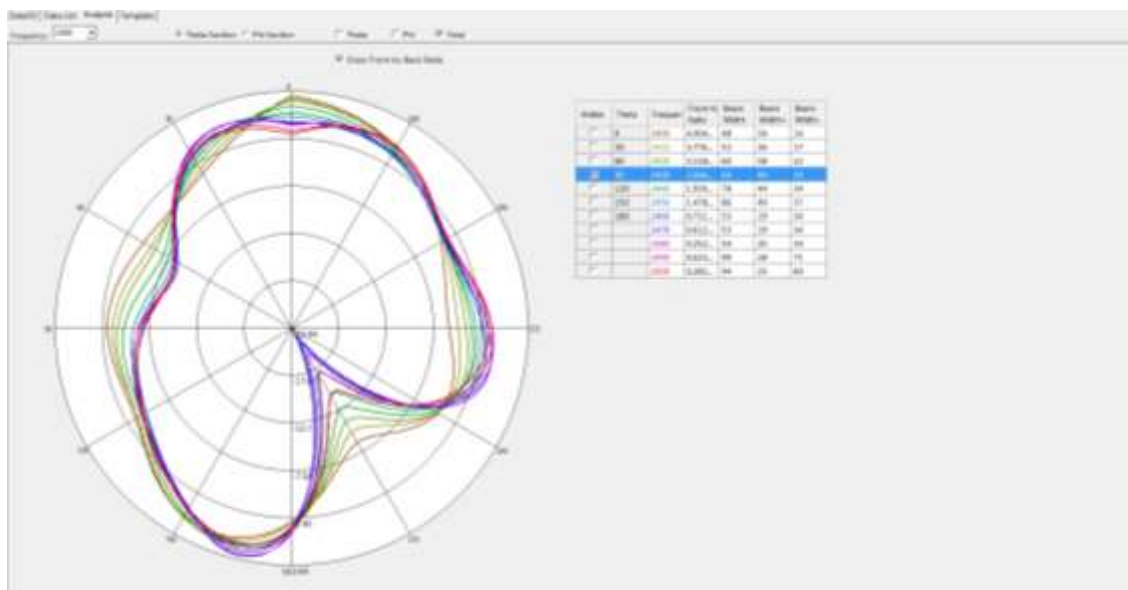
Data(D) | Data List | Analysis | Template |
Frequency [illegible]
Theta Section   Phi Section   Theta   Phi   Total
Draw Front-to-Back Ratio

| Visible | Theta | Frequen | Front-to-Back Ratio | Beam Width | Beam Width+ | Beam Width- |
|---|---|---|---|---|---|---|
| | 0 | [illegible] | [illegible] | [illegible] | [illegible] | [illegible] |
| | 30 | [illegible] | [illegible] | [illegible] | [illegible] | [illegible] |
| | 60 | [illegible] | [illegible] | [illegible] | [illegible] | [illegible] |
| | 90 | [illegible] | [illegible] | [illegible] | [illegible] | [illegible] |
| | 120 | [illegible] | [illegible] | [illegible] | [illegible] | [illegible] |
| | 150 | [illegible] | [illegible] | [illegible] | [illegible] | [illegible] |
| | 180 | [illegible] | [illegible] | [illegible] | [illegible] | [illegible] |
| | | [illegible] | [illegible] | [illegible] | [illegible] | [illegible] |
| | | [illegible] | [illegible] | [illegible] | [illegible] | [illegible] |
| | | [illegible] | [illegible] | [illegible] | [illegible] | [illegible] |
| | | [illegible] | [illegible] | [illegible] | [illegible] | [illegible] |

0
30
60
90
120
150
180
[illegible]
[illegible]
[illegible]
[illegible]
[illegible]